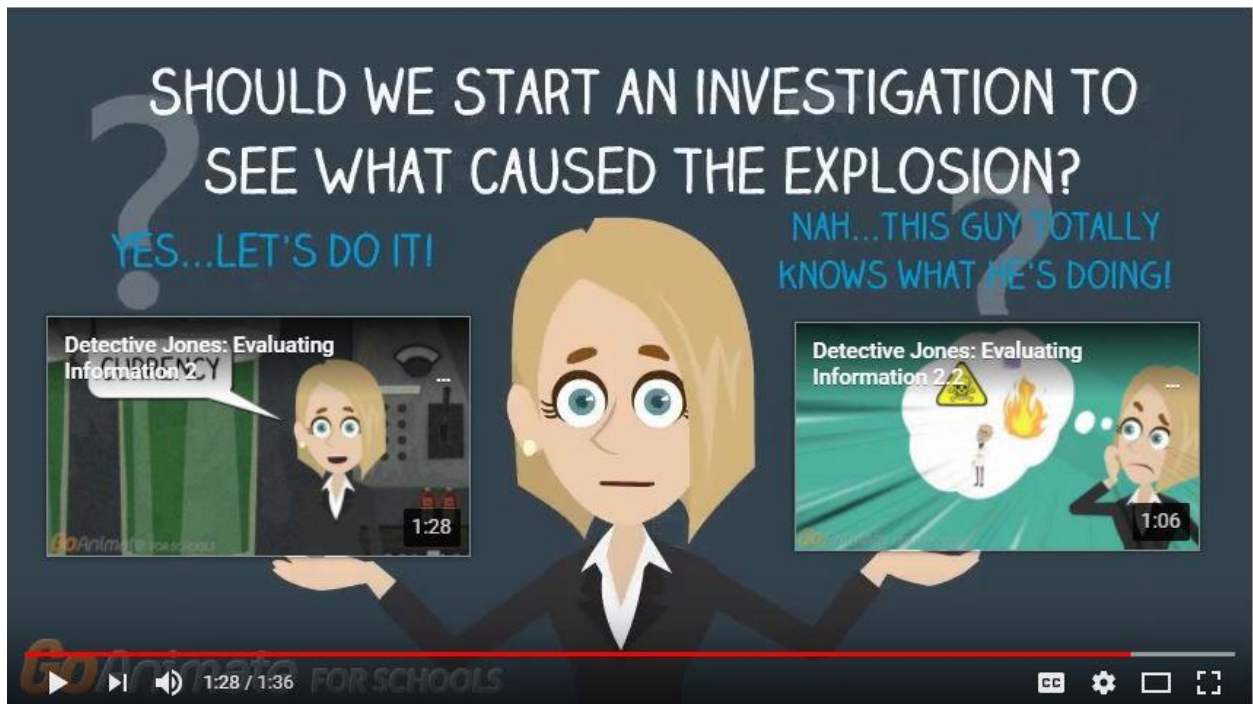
SHOULD WE START AN INVESTIGATION TO SEE WHAT CAUSED THE EXPLOSION?

YES...LET'S DO IT!

NAH...THIS GUY TOTALLY KNOWS WHAT HE'S DOING!

Detective Jones: Evaluating Information 2.1

CURRENCY

GoAnimate FOR SCHOOLS

1:28

Detective Jones: Evaluating Information 2.2

1:06

GoAnimate FOR SCHOOLS

1:28 / 1:36